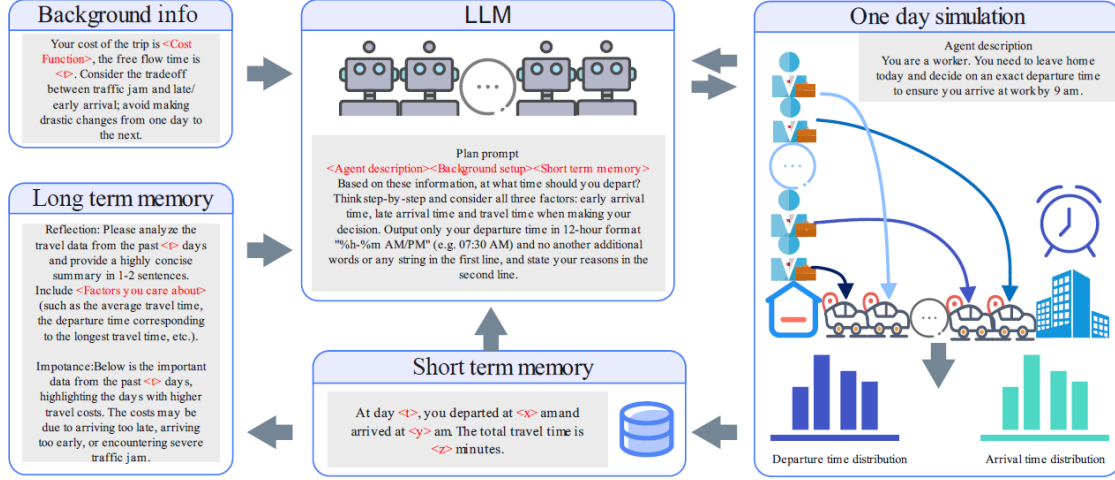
Background info

Your cost of the trip is <Cost Function>, the free flow time is <t>. Consider the tradeoff between traffic jam and late/ early arrival; avoid making drastic changes from one day to the next.

LLM

Plan prompt
<Agent description><Background setup><Short term memory>
Based on these information, at what time should you depart? Think step-by-step and consider all three factors: early arrival time, late arrival time and travel time when making your decision. Output only your departure time in 12-hour format "%h-%m AM/PM" (e.g. 07:30 AM) and no another additional words or any string in the first line, and state your reasons in the second line.

One day simulation

Agent description
You are a worker. You need to leave home today and decide on an exact departure time to ensure you arrive at work by 9 am.

Departure time distribution

Arrival time distribution

Long term memory

Reflection: Please analyze the travel data from the past <t> days and provide a highly concise summary in 1-2 sentences. Include <Factors you care about> (such as the average travel time, the departure time corresponding to the longest travel time, etc.).

Impotance:Below is the important data from the past <t> days, highlighting the days with higher travel costs. The costs may be due to arriving too late, arriving too early, or encountering severe traffic jam.

Short term memory

At day <t>, you departed at <x> am and arrived at <y> am. The total travel time is <z> minutes.